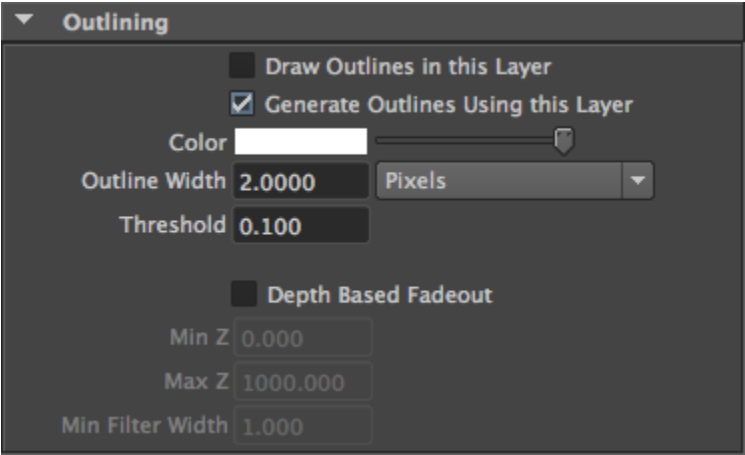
Outlining

Draw Outlines in this Layer

Generate Outlines Using this Layer

Color

Outline Width 2.0000 Pixels

Threshold 0.100

Depth Based Fadeout

Min Z 0.000

Max Z 1000.000

Min Filter Width 1.000